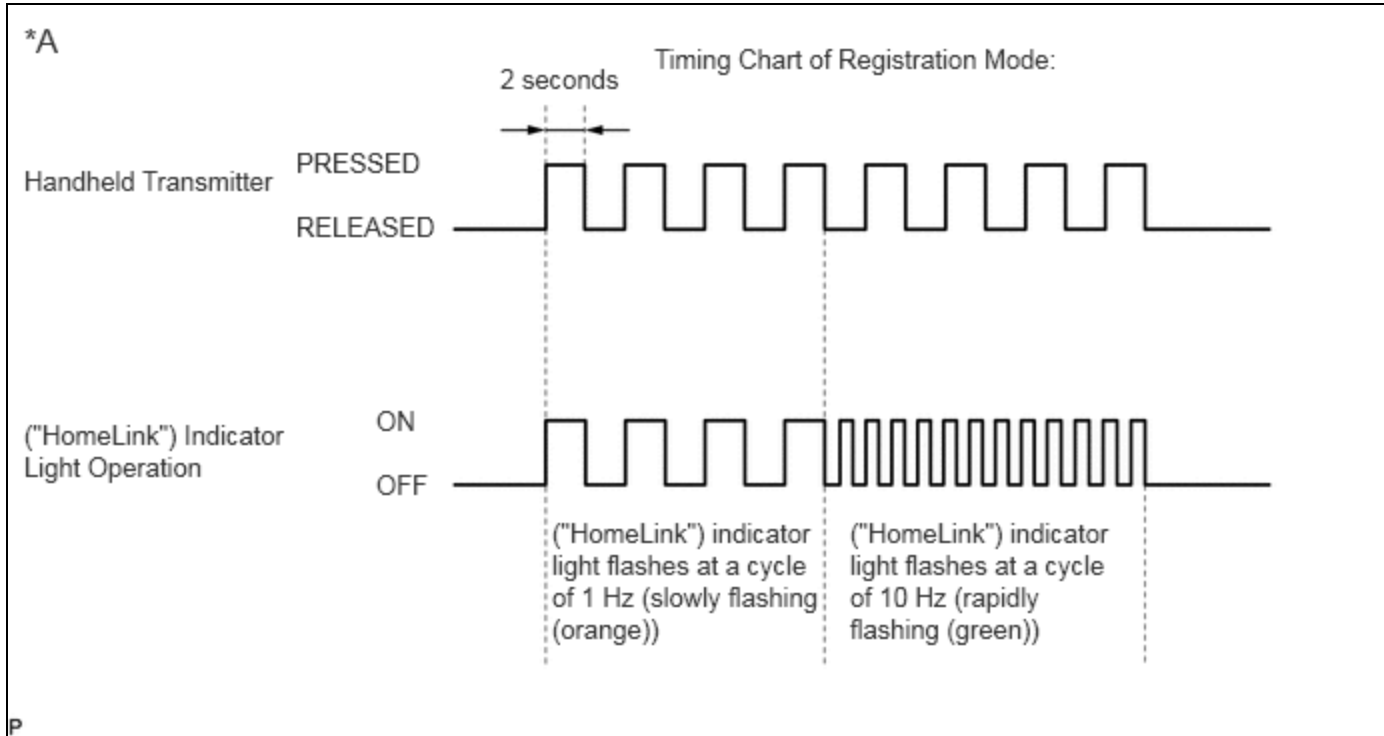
*A

Timing Chart of Registration Mode:

2 seconds

Handheld Transmitter

PRESSED

RELEASED

("HomeLink") Indicator Light Operation

ON

OFF

("HomeLink") indicator light flashes at a cycle of 1 Hz (slowly flashing (orange))

("HomeLink") indicator light flashes at a cycle of 10 Hz (rapidly flashing (green))

P